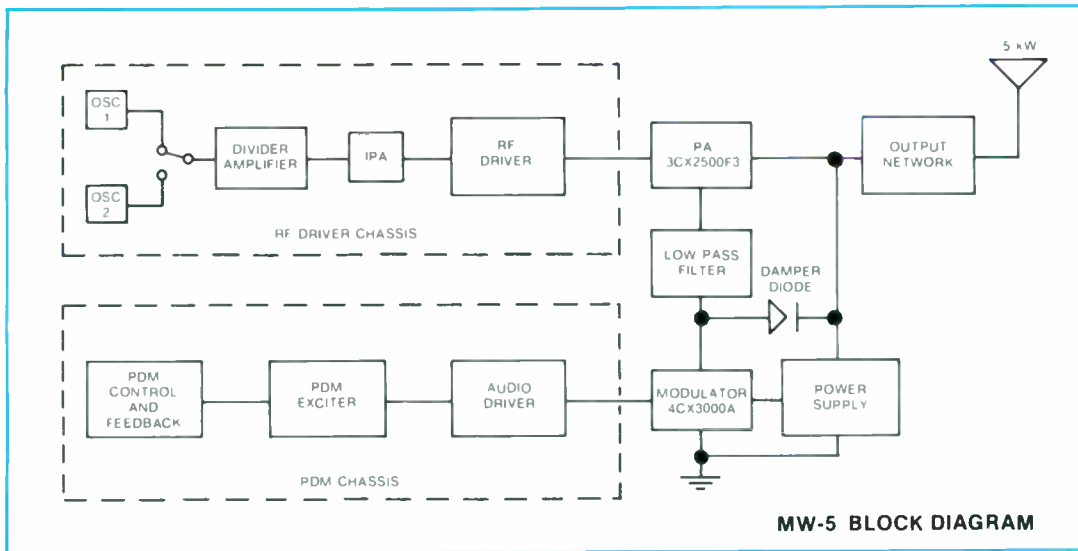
5 kW

OSC 1

OSC 2

DIVIDER AMPLIFIER

IPA

RF DRIVER

PA 3CX2500F3

OUTPUT NETWORK

RF DRIVER CHASSIS

LOW PASS FILTER

DAMPER DIODE

PDM CONTROL AND FEEDBACK

PDM EXCITER

AUDIO DRIVER

MODULATOR 4CX3000A

POWER SUPPLY

PDM CHASSIS

MW-5 BLOCK DIAGRAM